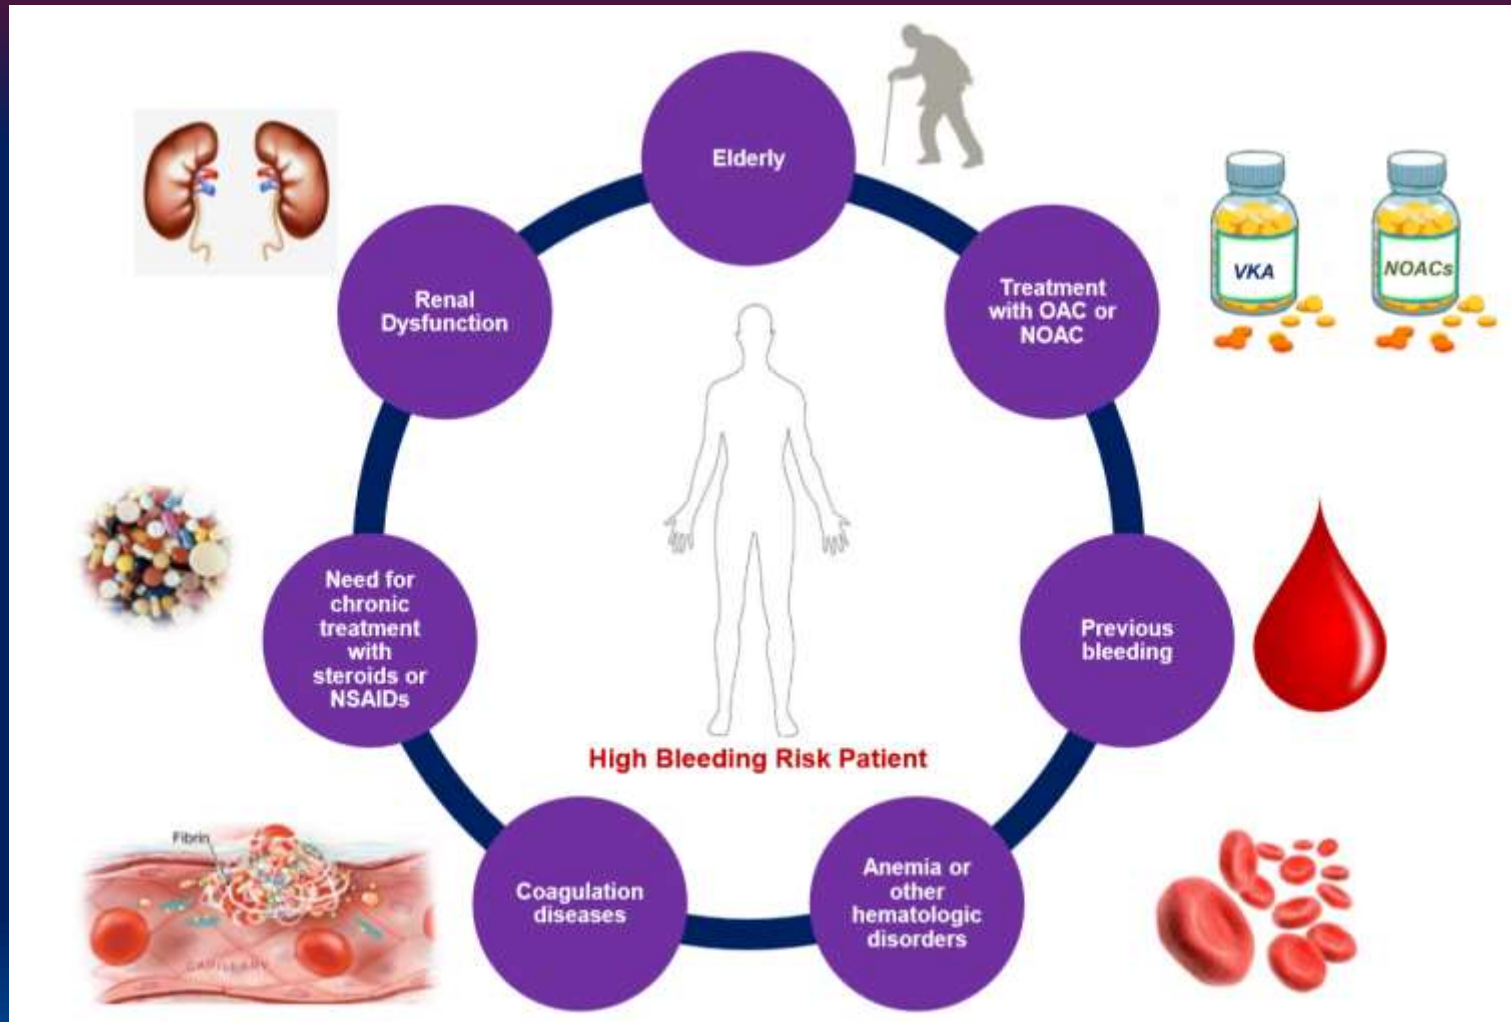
Elderly

Treatment with OAC or NOAC

VKA

NOACs

Previous bleeding

Anemia or other hematologic disorders

Coagulation diseases

Fibrin

CAPILLARY

Need for chronic treatment with steroids or NSAIDs

Renal Dysfunction

High Bleeding Risk Patient